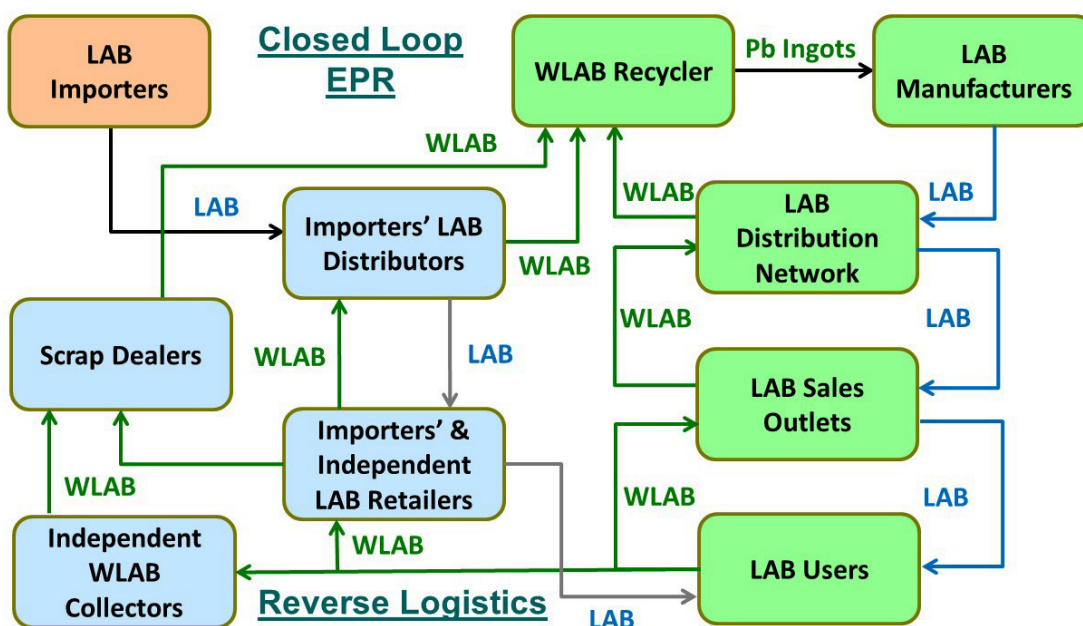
LAB Importers

Closed Loop EPR

WLAB Recycler

Pb Ingots

LAB Manufacturers

WLAB

LAB

Importers' LAB Distributors

WLAB

WLAB

LAB Distribution Network

LAB

WLAB

LAB

Scrap Dealers

WLAB

LAB

LAB Sales Outlets

Importers' & Independent LAB Retailers

WLAB

WLAB

LAB

Independent WLAB Collectors

WLAB

LAB Users

Reverse Logistics

LAB